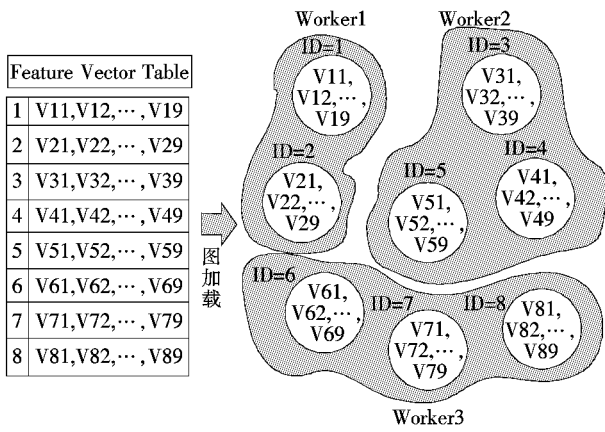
Feature Vector Table

| 1 | V11,V12,⋯ ,V19 |
|---|---|
| 2 | V21,V22,⋯ ,V29 |
| 3 | V31,V32,⋯ ,V39 |
| 4 | V41,V42,⋯ ,V49 |
| 5 | V51,V52,⋯ ,V59 |
| 6 | V61,V62,⋯ ,V69 |
| 7 | V71,V72,⋯ ,V79 |
| 8 | V81,V82,⋯ ,V89 |

图加载

Worker1

ID=1
V11, V12,⋯, V19

ID=2
V21, V22,⋯, V29

Worker2

ID=3
V31, V32,⋯, V39

ID=5
V51, V52,⋯, V59

ID=4
V41, V42,⋯, V49

ID=6
V61, V62,⋯, V69

ID=7
V71, V72,⋯, V79

ID=8
V81, V82,⋯, V89

Worker3